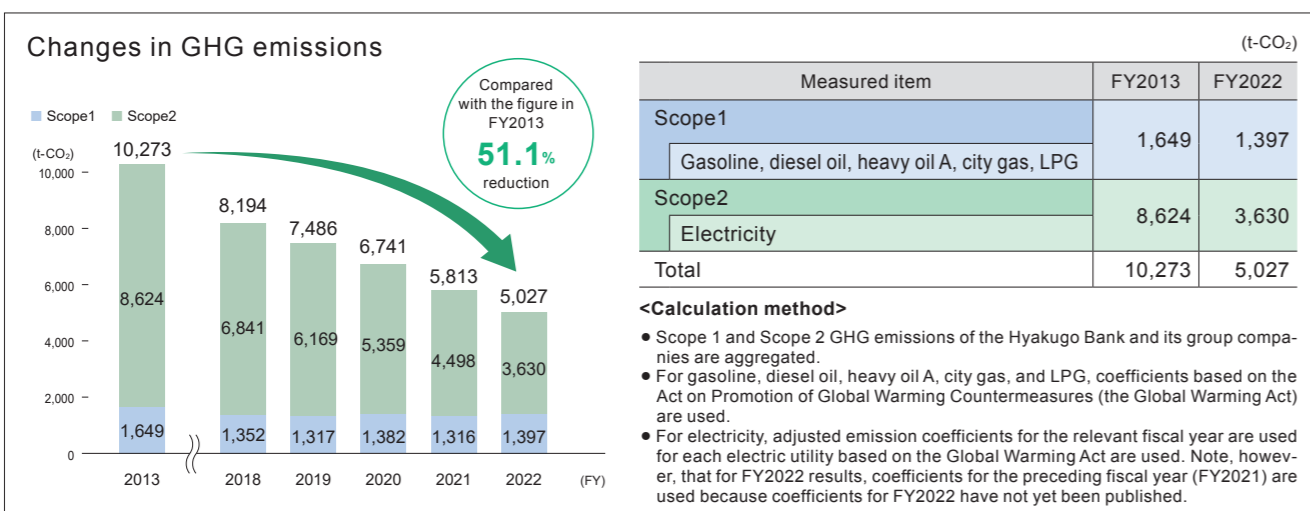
Changes in GHG emissions

Scope1 Scope2

(t-CO₂)

10,000
8,000
6,000
4,000
2,000
0

10,273
8,624
1,649

8,194
6,841
1,352

7,486
6,169
1,317

6,741
5,359
1,382

5,813
4,498
1,316

5,027
3,630
1,397

2013 2018 2019 2020 2021 2022 (FY)

Compared with the figure in FY2013
51.1%
reduction

(t-CO₂)

| Measured item | FY2013 | FY2022 |
|---|---|---|
| Scope1 | 1,649 | 1,397 |
| Gasoline, diesel oil, heavy oil A, city gas, LPG | | |
| Scope2 | 8,624 | 3,630 |
| Electricity | | |
| Total | 10,273 | 5,027 |

<Calculation method>

● Scope 1 and Scope 2 GHG emissions of the Hyakugo Bank and its group companies are aggregated.
● For gasoline, diesel oil, heavy oil A, city gas, and LPG, coefficients based on the Act on Promotion of Global Warming Countermeasures (the Global Warming Act) are used.
● For electricity, adjusted emission coefficients for the relevant fiscal year are used for each electric utility based on the Global Warming Act are used. Note, however, that for FY2022 results, coefficients for the preceding fiscal year (FY2021) are used because coefficients for FY2022 have not yet been published.